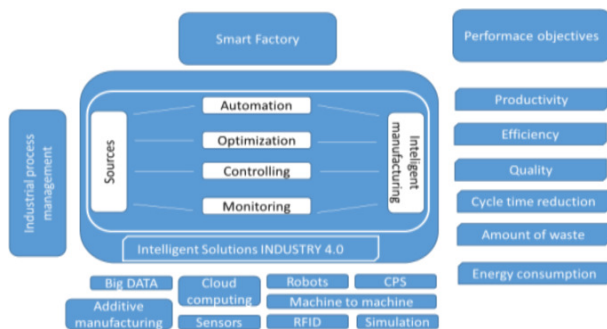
Smart Factory

Performace objectives

Industrial process management

Sources

Automation

Optimization

Controlling

Monitoring

Intelligent manufacturing

Intelligent Solutions INDUSTRY 4.0

Productivity

Efficiency

Quality

Cycle time reduction

Amount of waste

Energy consumption

Big DATA

Cloud computing

Robots

CPS

Machine to machine

Additive manufacturing

Sensors

RFID

Simulation